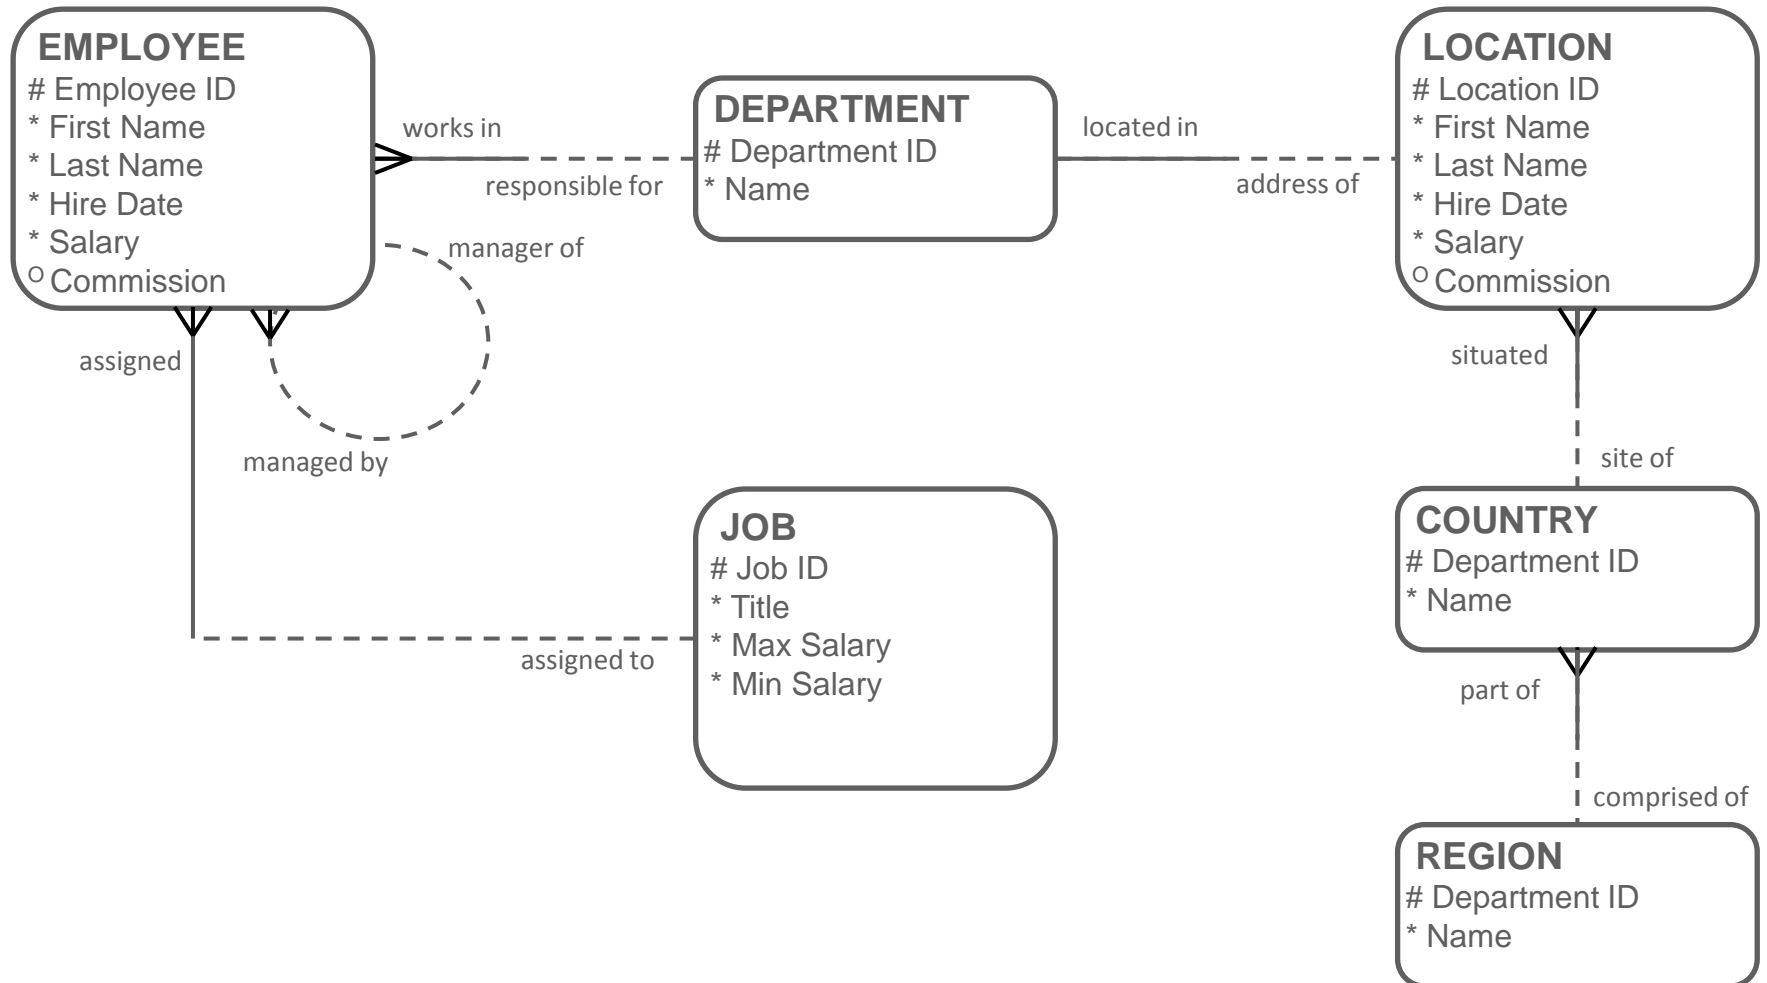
EMPLOYEE
# Employee ID
* First Name
* Last Name
* Hire Date
* Salary
o Commission

works in

responsible for

DEPARTMENT
# Department ID
* Name

located in

address of

LOCATION
# Location ID
* First Name
* Last Name
* Hire Date
* Salary
o Commission

manager of

assigned

managed by

situated

site of

JOB
# Job ID
* Title
* Max Salary
* Min Salary

assigned to

COUNTRY
# Department ID
* Name

part of

comprised of

REGION
# Department ID
* Name